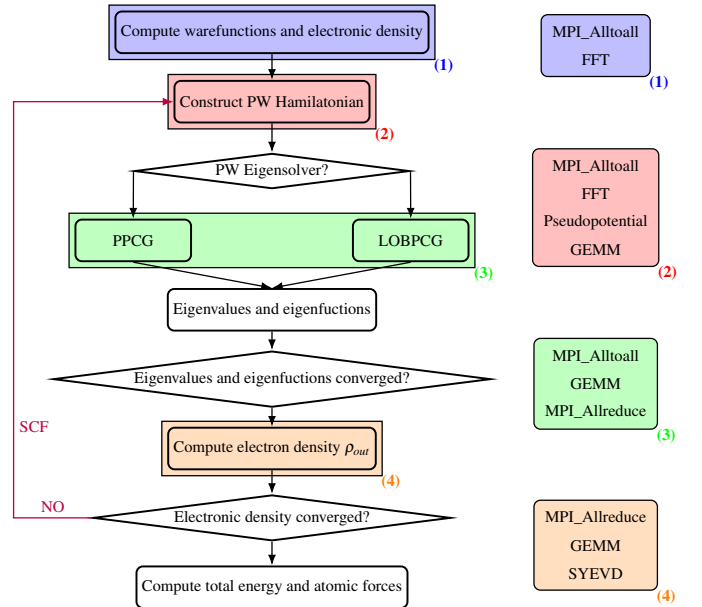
Compute warefunctions and electronic density

(1)

Construct PW Hamilatonian

(2)

PW Eigensolver?

PPCG

LOBPCG

(3)

Eigenvalues and eigenfuctions

Eigenvalues and eigenfuctions converged?

SCF

Compute electron density $\rho_{out}$

(4)

NO

Electronic density converged?

Compute total energy and atomic forces

MPI_Alltoall
FFT
(1)

MPI_Alltoall
FFT
Pseudopotential
GEMM
(2)

MPI_Alltoall
GEMM
MPI_Allreduce
(3)

MPI_Allreduce
GEMM
SYEVD
(4)